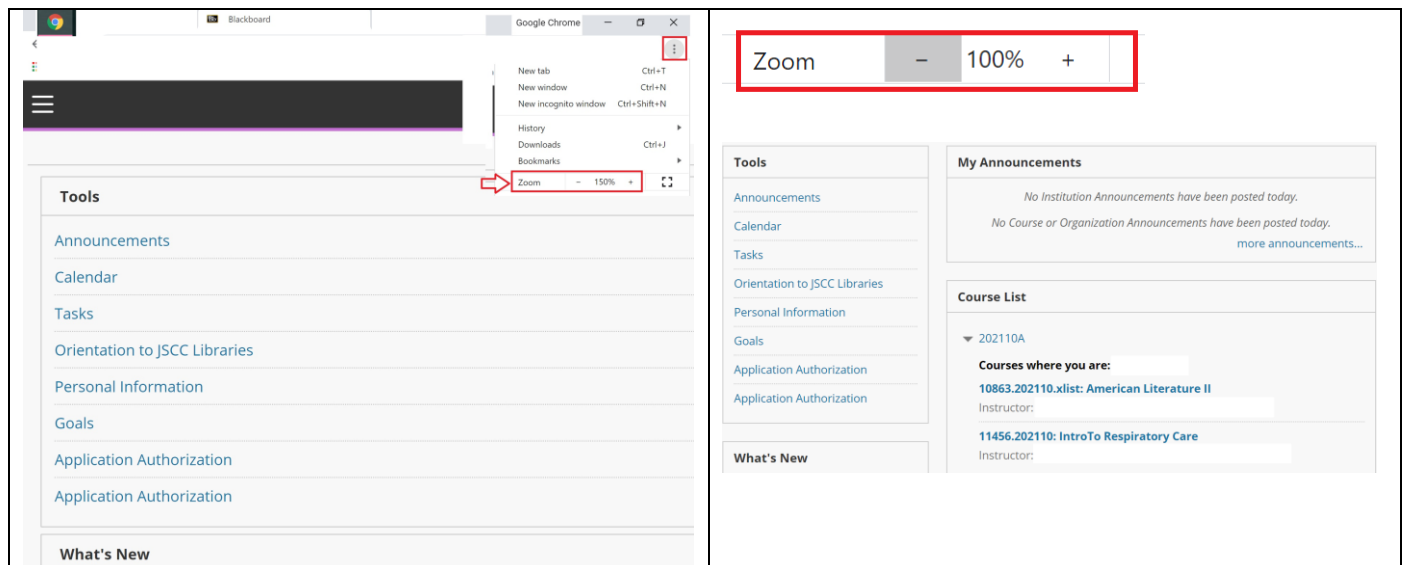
Blackboard

Google Chrome

New tab Ctrl+T
New window Ctrl+N
New incognito window Ctrl+Shift+N

History
Downloads Ctrl+J
Bookmarks

Zoom − 150% +

Tools

Announcements
Calendar
Tasks
Orientation to JSCC Libraries
Personal Information
Goals
Application Authorization
Application Authorization

What's New

Zoom − 100% +

Tools

Announcements
Calendar
Tasks
Orientation to JSCC Libraries
Personal Information
Goals
Application Authorization
Application Authorization

What's New

My Announcements

No Institution Announcements have been posted today.

No Course or Organization Announcements have been posted today.

more announcements...

Course List

202110A

Courses where you are:

10863.202110.xlist: American Literature II
Instructor:

11456.202110: IntroTo Respiratory Care
Instructor: